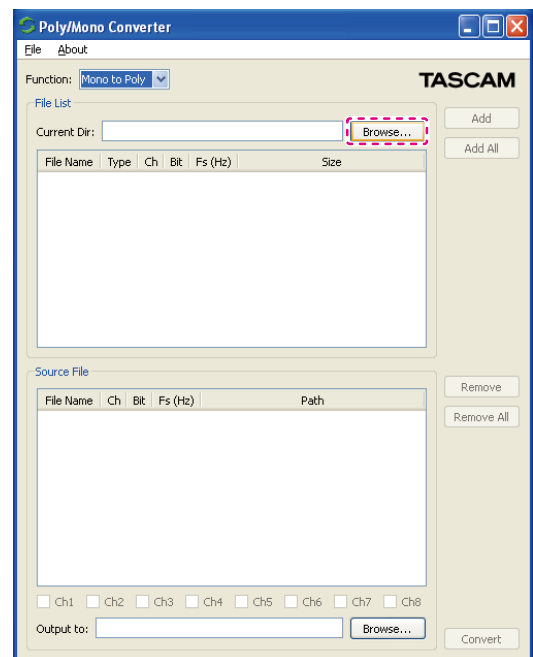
Poly/Mono Converter

File About

Function: Mono to Poly

TASCAM

File List

Current Dir:

Browse...

Add

Add All

| File Name | Type | Ch | Bit | Fs (Hz) | Size |
|---|---|---|---|---|---|

Source File

Remove

Remove All

| File Name | Ch | Bit | Fs (Hz) | Path |
|---|---|---|---|---|

Ch1 Ch2 Ch3 Ch4 Ch5 Ch6 Ch7 Ch8

Output to:

Browse...

Convert